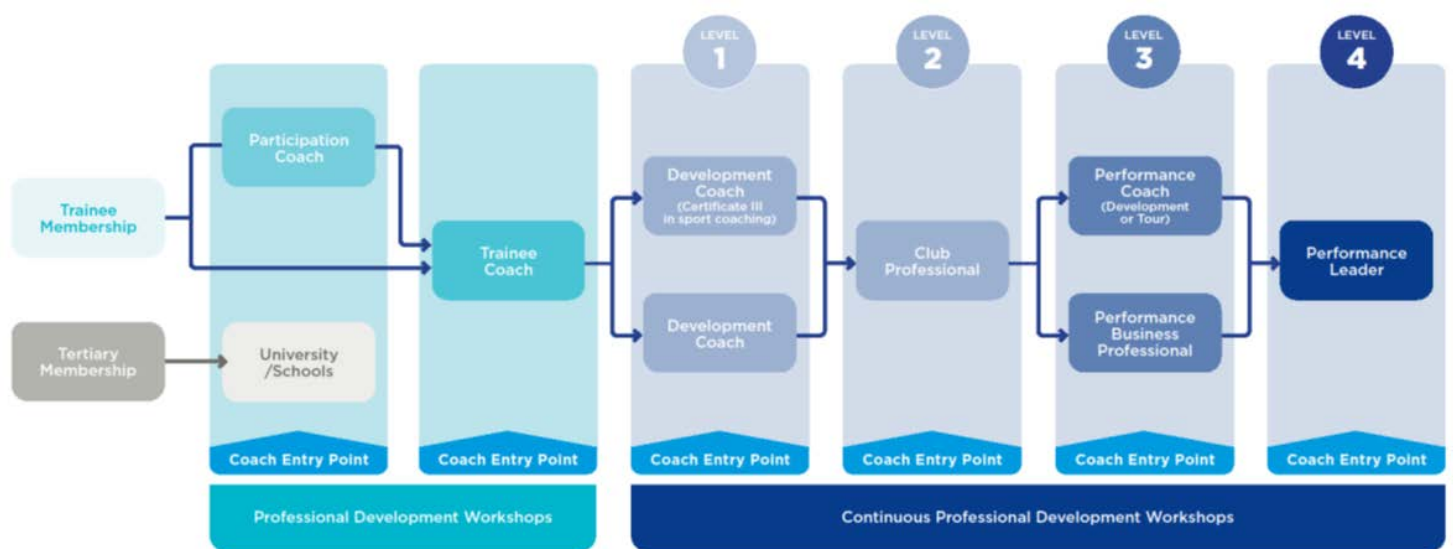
LEVEL 1

LEVEL 2

LEVEL 3

LEVEL 4

Trainee Membership

Tertiary Membership

Participation Coach

University /Schools

Trainee Coach

Development Coach (Certificate III in sport coaching)

Development Coach

Club Professional

Performance Coach (Development or Tour)

Performance Business Professional

Performance Leader

Coach Entry Point

Coach Entry Point

Coach Entry Point

Coach Entry Point

Coach Entry Point

Coach Entry Point

Professional Development Workshops

Continuous Professional Development Workshops